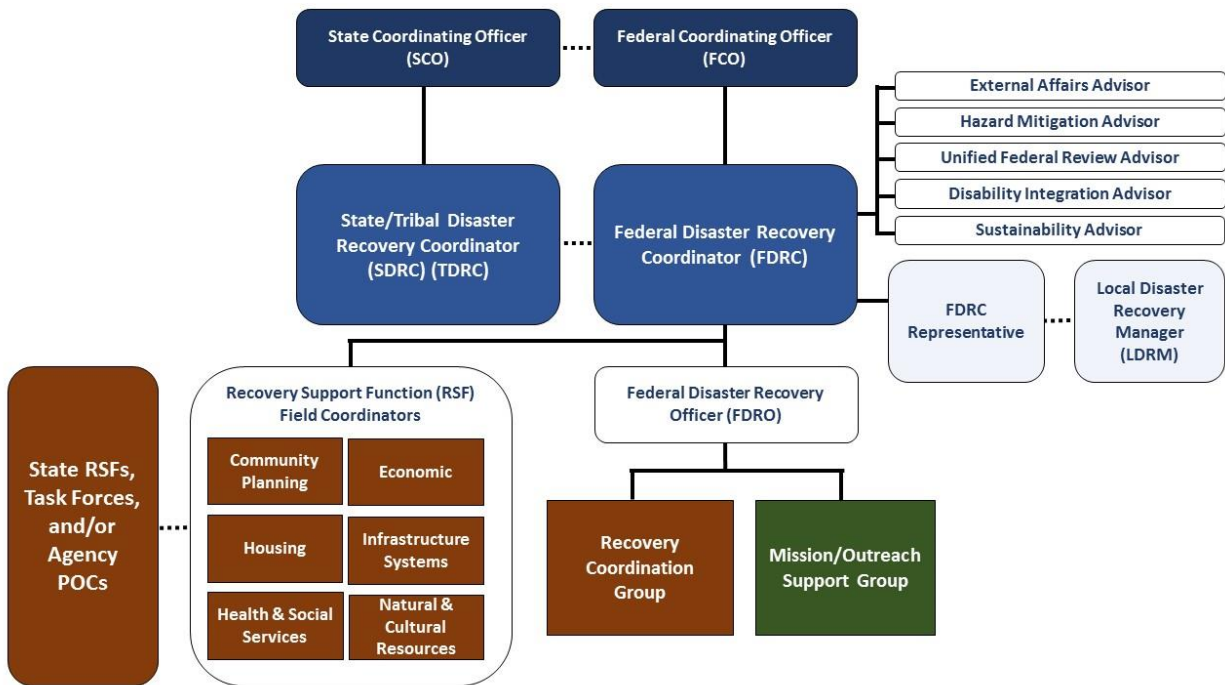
State Coordinating Officer (SCO)

Federal Coordinating Officer (FCO)

External Affairs Advisor

Hazard Mitigation Advisor

Unified Federal Review Advisor

Disability Integration Advisor

Sustainability Advisor

State/Tribal Disaster Recovery Coordinator (SDRC) (TDRC)

Federal Disaster Recovery Coordinator (FDRC)

FDRC Representative

Local Disaster Recovery Manager (LDRM)

State RSFs, Task Forces, and/or Agency POCs

Recovery Support Function (RSF) Field Coordinators

Community Planning

Economic

Housing

Infrastructure Systems

Health & Social Services

Natural & Cultural Resources

Federal Disaster Recovery Officer (FDRO)

Recovery Coordination Group

Mission/Outreach Support Group